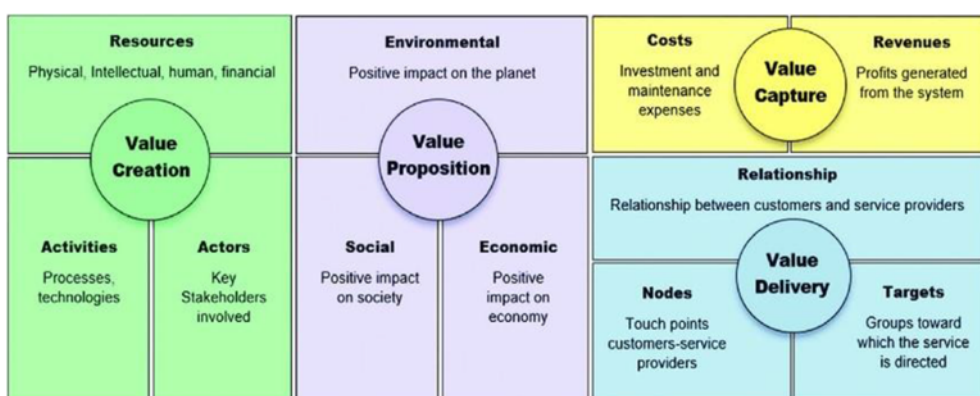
Resources
Physical, Intellectual, human, financial

Value Creation

Activities
Processes, technologies

Actors
Key Stakeholders involved

Environmental
Positive impact on the planet

Value Proposition

Social
Positive impact on society

Economic
Positive impact on economy

Costs
Investment and maintenance expenses

Value Capture

Revenues
Profits generated from the system

Relationship
Relationship between customers and service providers

Value Delivery

Nodes
Touch points customers-service providers

Targets
Groups toward which the service is directed